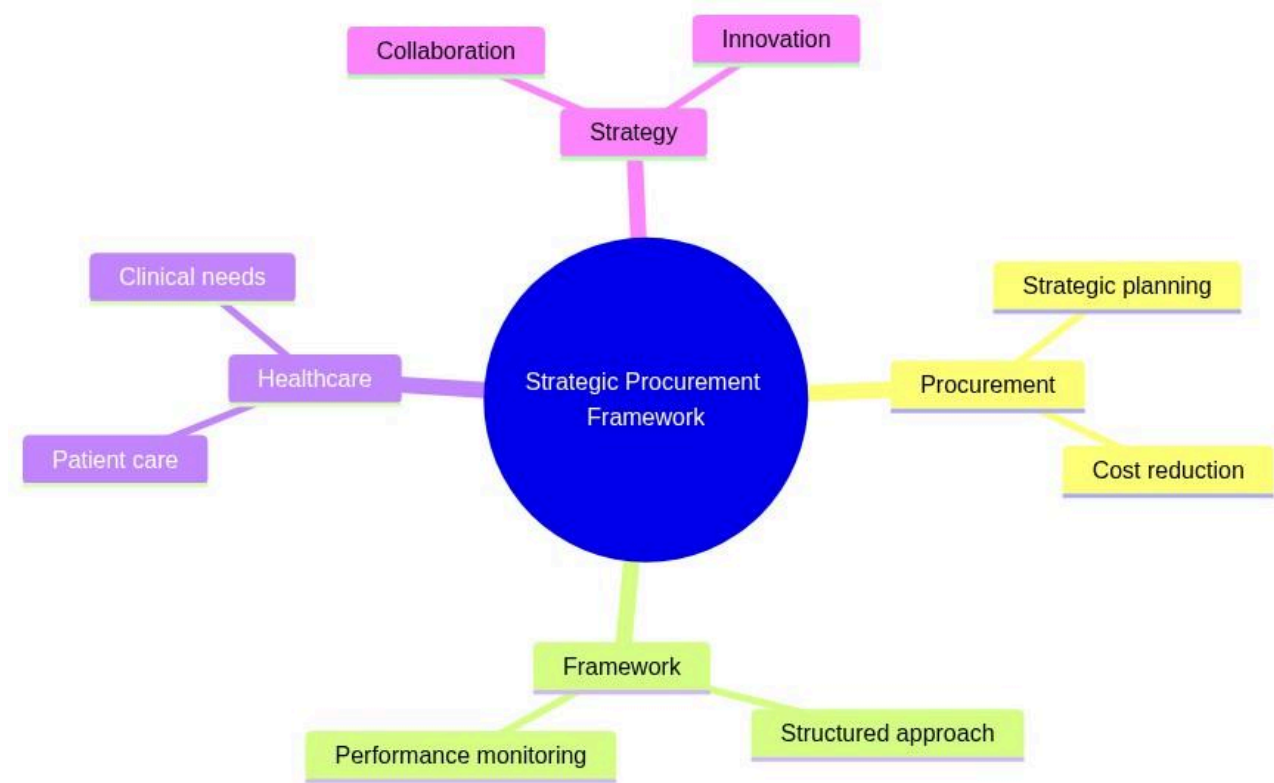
Collaboration

Innovation

Strategy

Clinical needs

Healthcare

Patient care

Strategic Procurement Framework

Strategic planning

Procurement

Cost reduction

Framework

Performance monitoring

Structured approach